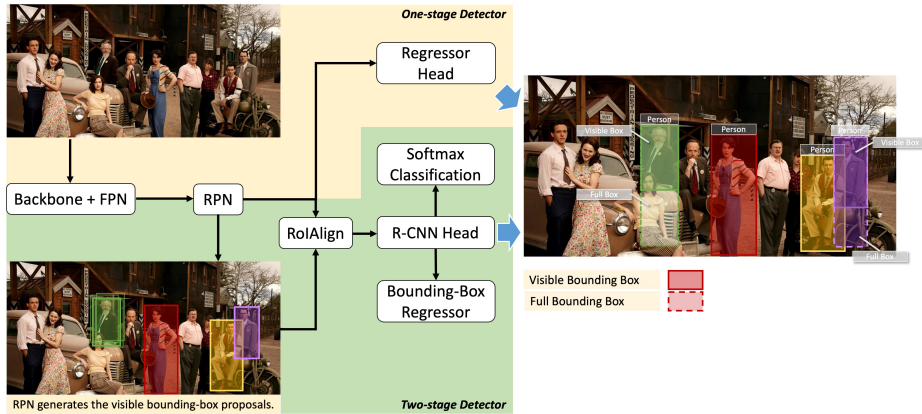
One-stage Detector

Regressor Head

Softmax Classification

Backbone + FPN

RPN

RoIAlign

R-CNN Head

Bounding-Box Regressor

RPN generates the visible bounding-box proposals.

Two-stage Detector

Visible Box

Person

Person

Person

Person

Visible Box

Full Box

Full Box

Visible Bounding Box

Full Bounding Box